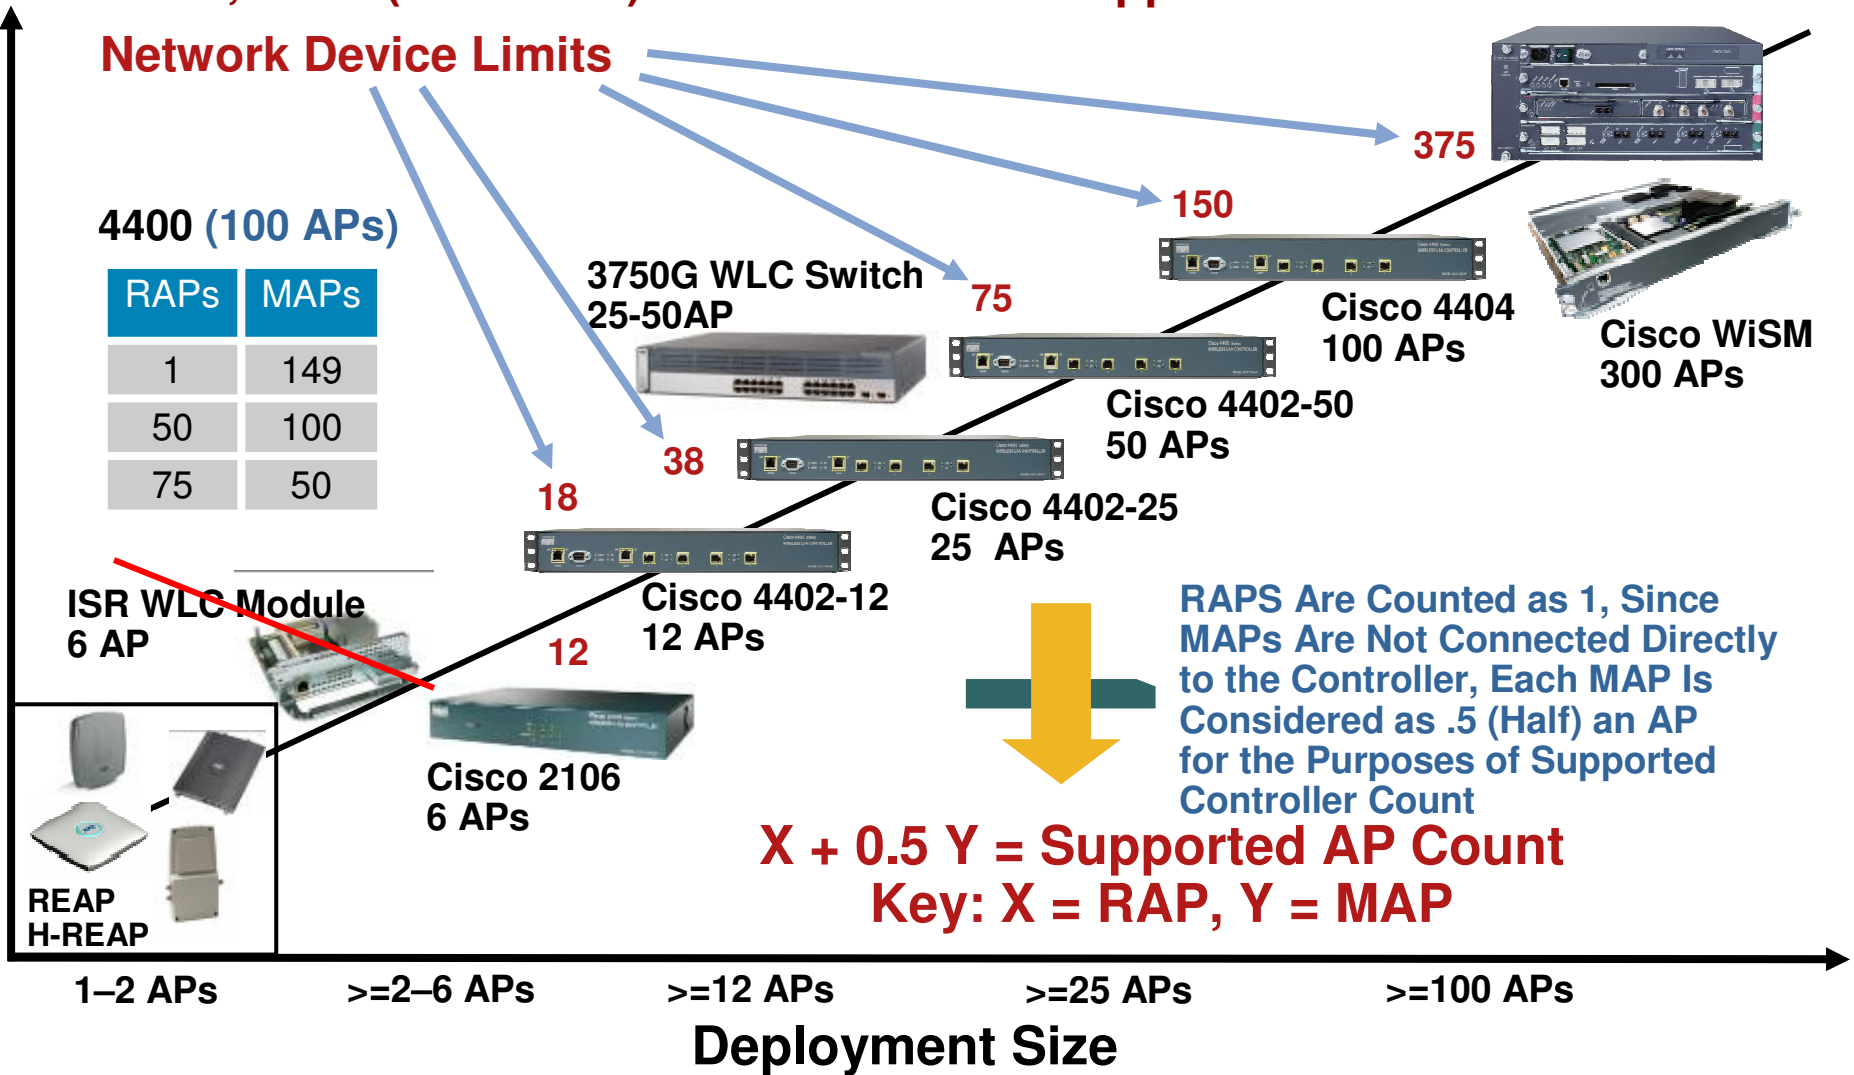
Network Device Limits

4400 (100 APs)

| RAPs | MAPs |
|---|---|
| 1 | 149 |
| 50 | 100 |
| 75 | 50 |

375

150

75

38

18

12

3750G WLC Switch 25-50AP

Cisco 4404 100 APs

Cisco WiSM 300 APs

Cisco 4402-50 50 APs

Cisco 4402-25 25 APs

Cisco 4402-12 12 APs

ISR WLC Module 6 AP

Cisco 2106 6 APs

REAP H-REAP

RAPS Are Counted as 1, Since MAPs Are Not Connected Directly to the Controller, Each MAP Is Considered as .5 (Half) an AP for the Purposes of Supported Controller Count

X + 0.5 Y = Supported AP Count
Key: X = RAP, Y = MAP

1–2 APs >=2–6 APs >=12 APs >=25 APs >=100 APs

Deployment Size